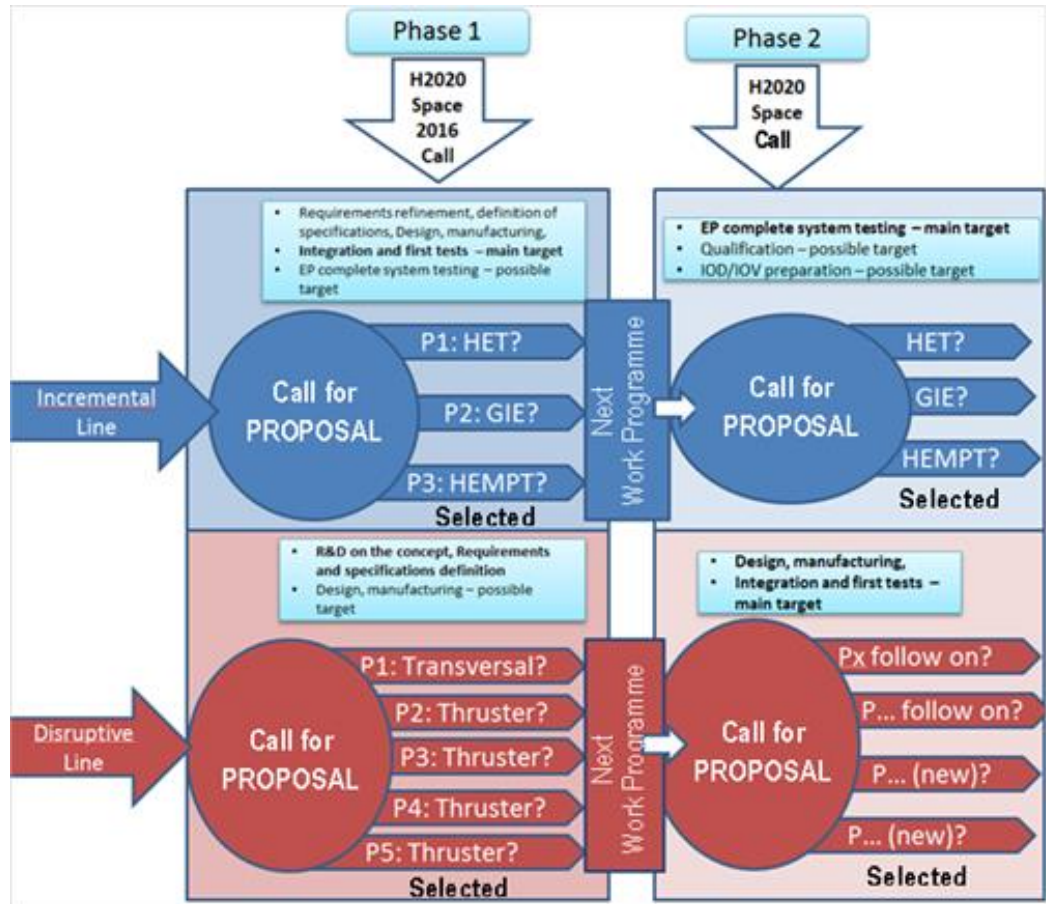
Phase 1

H2020 Space 2016 Call

Phase 2

H2020 Space Call

- Requirements refinement, definition of specifications, Design, manufacturing,
- Integration and first tests – main target
- EP complete system testing – possible target

- EP complete system testing – main target
- Qualification – possible target
- IOD/IOV preparation – possible target

Incremental Line

Call for PROPOSAL

P1: HET?

P2: GIE?

P3: HEMPT?

Selected

Next Work Programme

Call for PROPOSAL

HET?

GIE?

HEMPT?

Selected

- R&D on the concept, Requirements and specifications definition
- Design, manufacturing – possible target

- Design, manufacturing,
- Integration and first tests – main target

Disruptive Line

Call for PROPOSAL

P1: Transversal?

P2: Thruster?

P3: Thruster?

P4: Thruster?

P5: Thruster?

Selected

Next Work Programme

Call for PROPOSAL

Px follow on?

P... follow on?

P... (new)?

P... (new)?

Selected